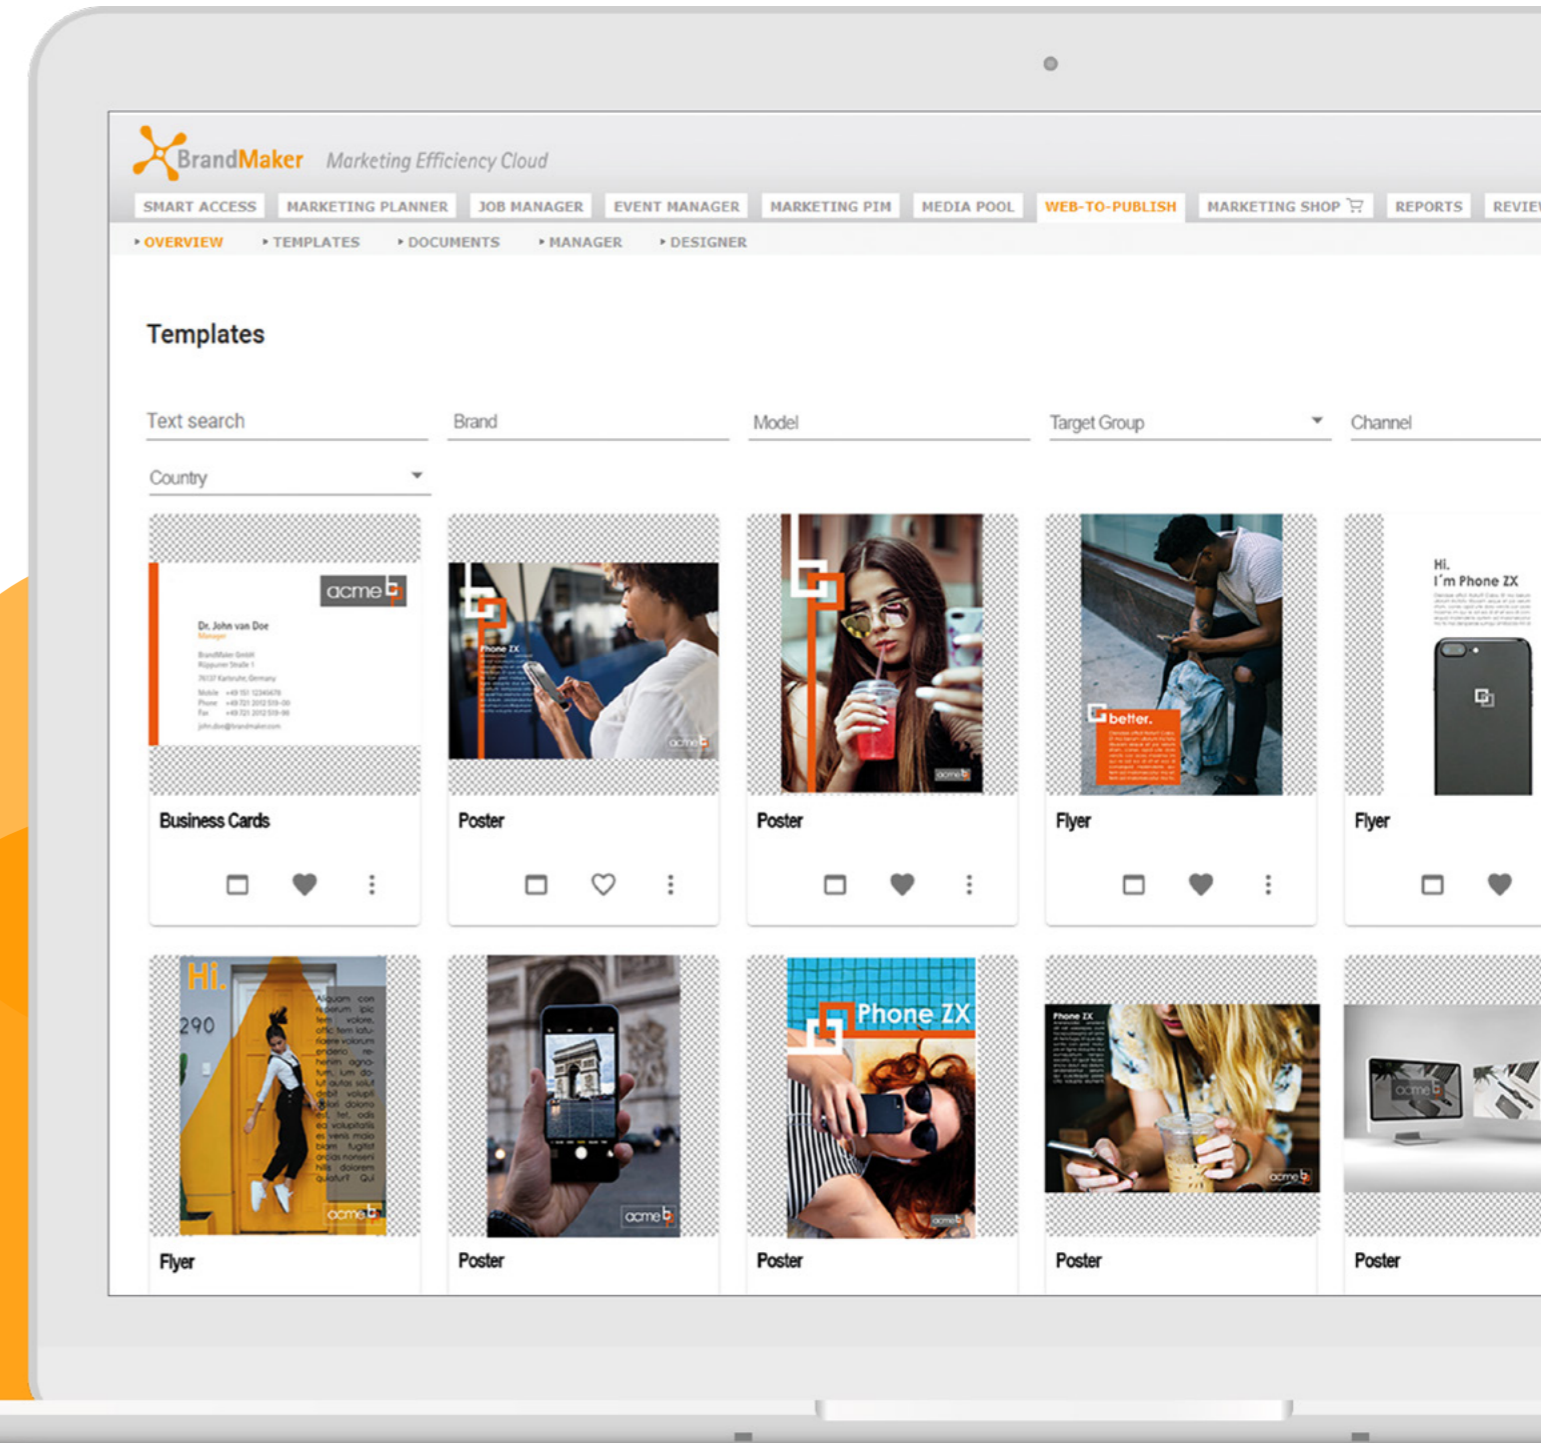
BrandMaker Marketing Efficiency Cloud

SMART ACCESS | MARKETING PLANNER | JOB MANAGER | EVENT MANAGER | MARKETING PIM | MEDIA POOL | WEB-TO-PUBLISH | MARKETING SHOP | REPORTS | REVIE

OVERVIEW | TEMPLATES | DOCUMENTS | MANAGER | DESIGNER

Templates

Text search
Brand
Model
Target Group
Channel
Country

acme
Dr. John van Doe
Manager
Business Cards

Phone ZX
acme
Poster

acme
Poster

better.
acme
Flyer

Hi.
I'm Phone ZX
Flyer

Hi.
290
acme
Flyer

acme
Poster

Phone ZX
acme
Poster

Phone ZX
acme
Poster

acme
Poster